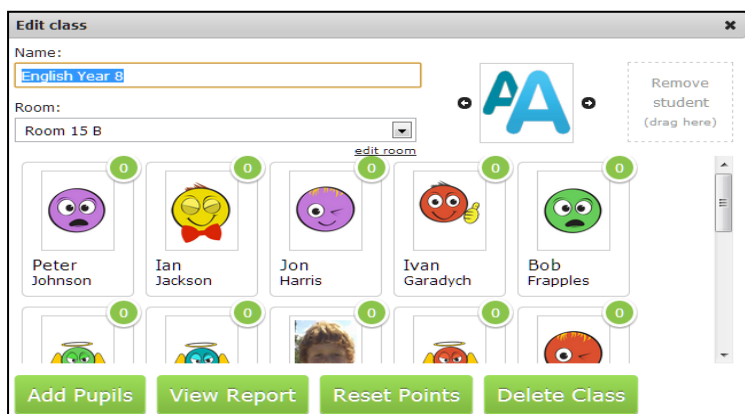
Edit class

Name:

English Year 8

Room:

Room 15 B

edit room

Remove student (drag here)

0
Peter
Johnson

0
Ian
Jackson

0
Jon
Harris

0
Ivan
Garadych

0
Bob
Frapples

0

0

0

0

0

Add Pupils

View Report

Reset Points

Delete Class